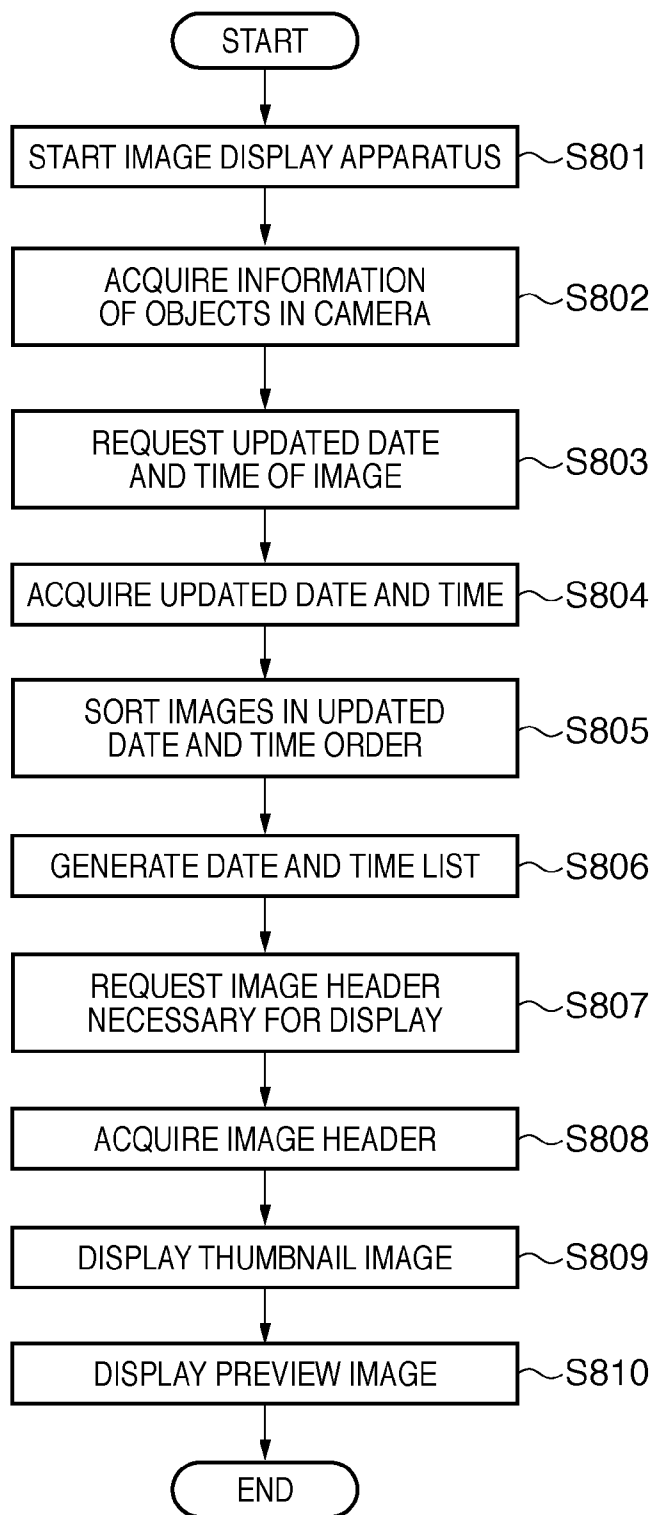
START

START IMAGE DISPLAY APPARATUS S801

ACQUIRE INFORMATION OF OBJECTS IN CAMERA S802

REQUEST UPDATED DATE AND TIME OF IMAGE S803

ACQUIRE UPDATED DATE AND TIME S804

SORT IMAGES IN UPDATED DATE AND TIME ORDER S805

GENERATE DATE AND TIME LIST S806

REQUEST IMAGE HEADER NECESSARY FOR DISPLAY S807

ACQUIRE IMAGE HEADER S808

DISPLAY THUMBNAIL IMAGE S809

DISPLAY PREVIEW IMAGE S810

END